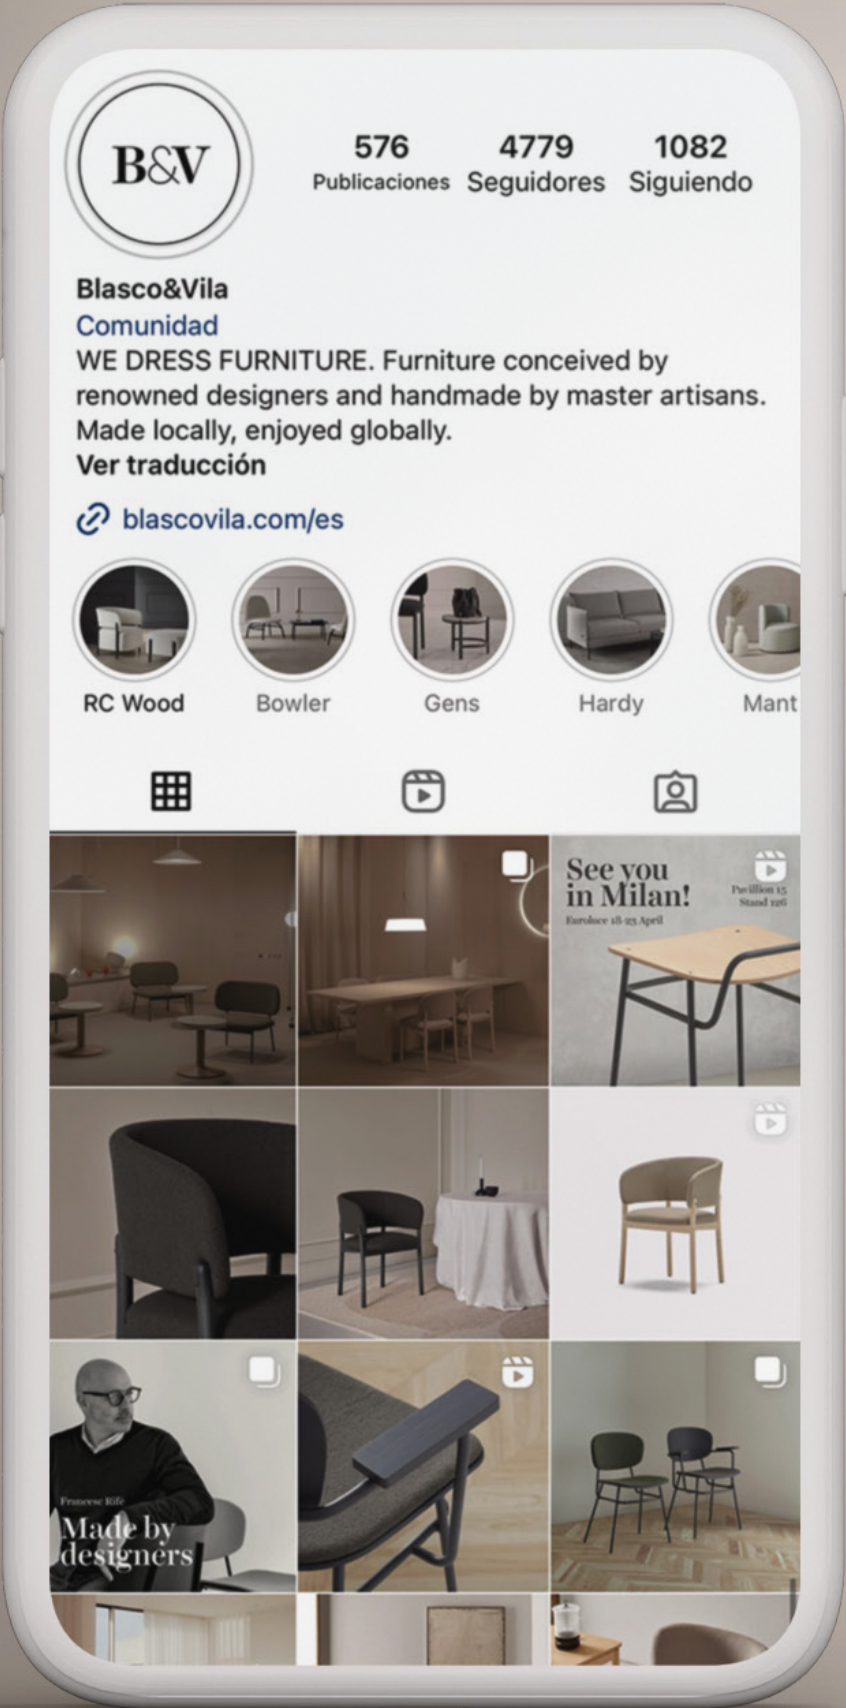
B&V

576
Publicaciones

4779
Seguidores

1082
Siguiendo

Blasco&Vila
Comunidad
WE DRESS FURNITURE. Furniture conceived by renowned designers and handmade by master artisans. Made locally, enjoyed globally.
Ver traducción

blascovila.com/es

RC Wood
Bowler
Gens
Hardy
Mant

See you in Milan!
Euroluce 18-23 April
Pavillion 15 Stand 126

Francesc Rifé
Made by designers